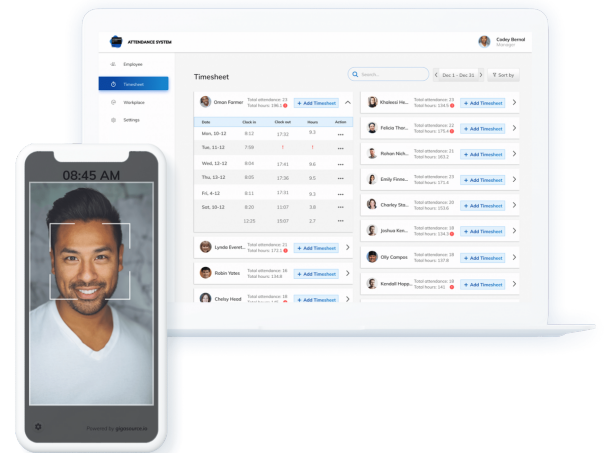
ATTENDANCE SYSTEM

Codey Bernal
Manager

Employee
Timesheet
Workplace
Settings

Timesheet

Search...

Dec 1 - Dec 31

Sort by

Orman Farmer
Total attendance: 23
Total hours: 196.3
+ Add Timesheet

| Date | Check in | Check out | Hours | Action |
|---|---|---|---|---|
| Mon, 10-12 | 8:12 | 17:52 | 8.3 | ••• |
| Tue, 11-12 | 7:59 | ! | ! | ••• |
| Wed, 12-12 | 8:04 | 17:41 | 9.6 | ••• |
| Thu, 13-12 | 8:05 | 17:36 | 9.5 | ••• |
| Fri, 4-12 | 8:11 | 17:31 | 8.3 | ••• |
| Sat, 10-12 | 8:20 | 11:07 | 3.8 | ••• |
| | 12:25 | 15:07 | 2.7 | ••• |

Lynda Everet...
Total attendance: 21
Total hours: 172.1
+ Add Timesheet

Robin Yates
Total attendance: 18
Total hours: 134.8
+ Add Timesheet

Chelsy Hood
Total attendance: 22
Total hours: 183.1
+ Add Timesheet

Khaleesi Ho...
Total attendance: 23
Total hours: 124.6
+ Add Timesheet

Felicia Ther...
Total attendance: 22
Total hours: 275.4
+ Add Timesheet

Rohan Nich...
Total attendance: 23
Total hours: 303.2
+ Add Timesheet

Emily Finne...
Total attendance: 23
Total hours: 171.4
+ Add Timesheet

Charley Ste...
Total attendance: 20
Total hours: 153.6
+ Add Timesheet

Joshua Ken...
Total attendance: 19
Total hours: 129.9
+ Add Timesheet

Olly Campos
Total attendance: 16
Total hours: 137.6
+ Add Timesheet

Kendall Hopk...
Total attendance: 18
Total hours: 126.6
+ Add Timesheet

08:45 AM

Powered by gigacounts.io